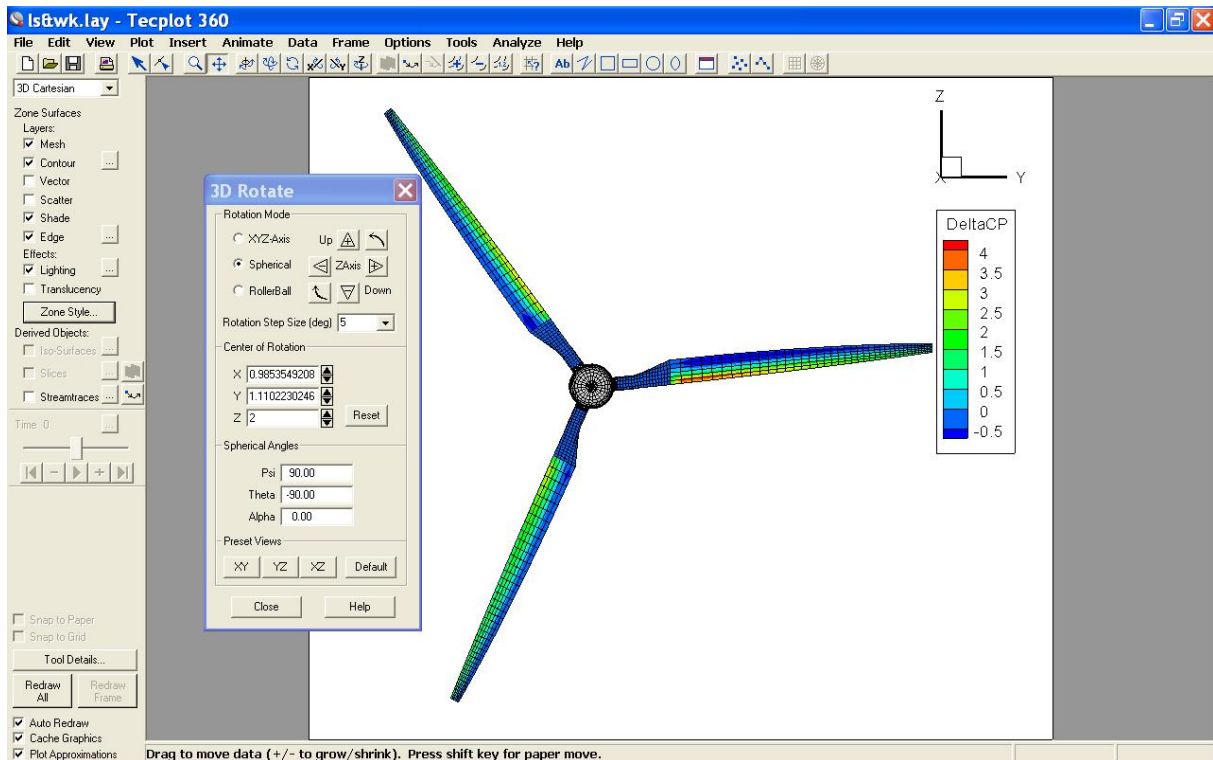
ls&wk.lay - Tecplot 360

File Edit View Plot Insert Animate Data Frame Options Tools Analyze Help

3D Cartesian

Zone Surfaces
Layers:
Mesh
Contour
Vector
Scatter
Shade
Edge
Effects:
Lighting
Translucency
Zone Style...
Derived Objects:
Iso-Surfaces
Slices
Streamtraces
Time 0

Snap to Paper
Snap to Grid
Tool Details...
Redraw All
Redraw Frame
Auto Redraw
Cache Graphics
Plot Approximations

3D Rotate
Rotation Mode
XYZ-Axis
Spherical
RollerBall
Up
ZAxis
Down
Rotation Step Size (deg) 5
Center of Rotation
X 0.9853549208
Y 1.1102230246
Z 2
Reset
Spherical Angles
Psi 90.00
Theta -90.00
Alpha 0.00
Preset Views
XY YZ XZ Default
Close Help

Z
X Y

DeltaCP
4
3.5
3
2.5
2
1.5
1
0.5
0
-0.5

Drag to move data (+/- to grow/shrink). Press shift key for paper move.